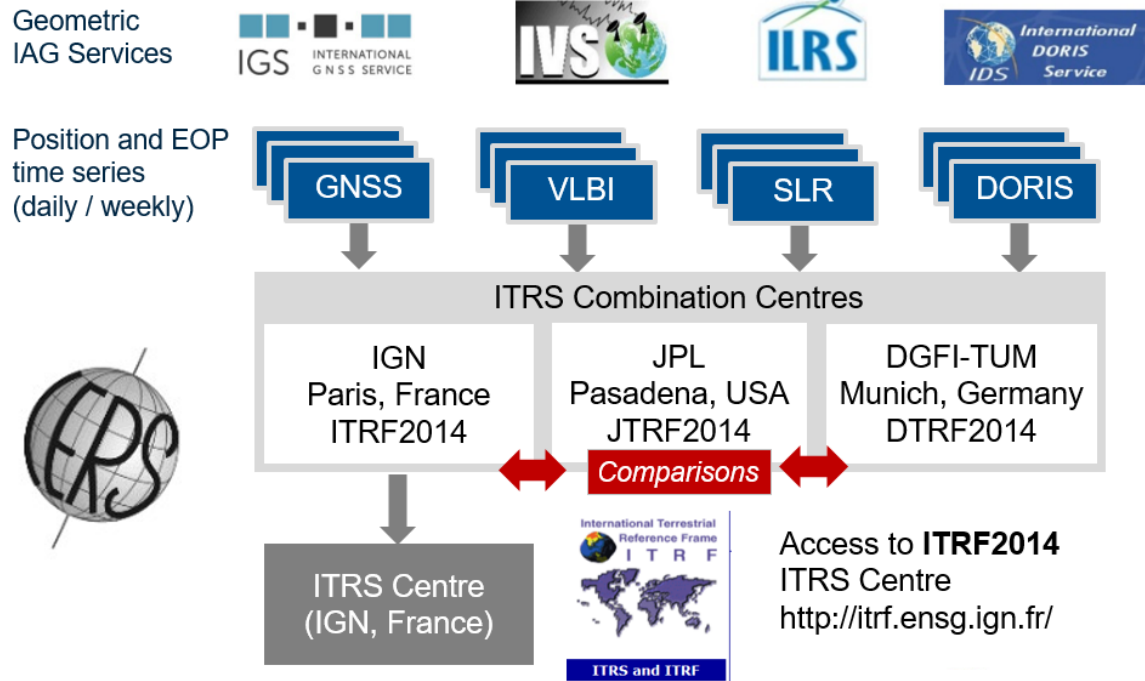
Geometric IAG Services

IGS INTERNATIONAL GNSS SERVICE

IVS

ILRS

International DORIS Service IDS

Position and EOP time series (daily / weekly)

GNSS

VLBI

SLR

DORIS

ITRS Combination Centres

IGN
Paris, France
ITRF2014

JPL
Pasadena, USA
JTRF2014

DGFI-TUM
Munich, Germany
DTRF2014

Comparisons

IERS

ITRS Centre
(IGN, France)

International Terrestrial Reference Frame
I T R F

ITRS and ITRF

Access to **ITRF2014**
ITRS Centre
http://itrf.ensg.ign.fr/